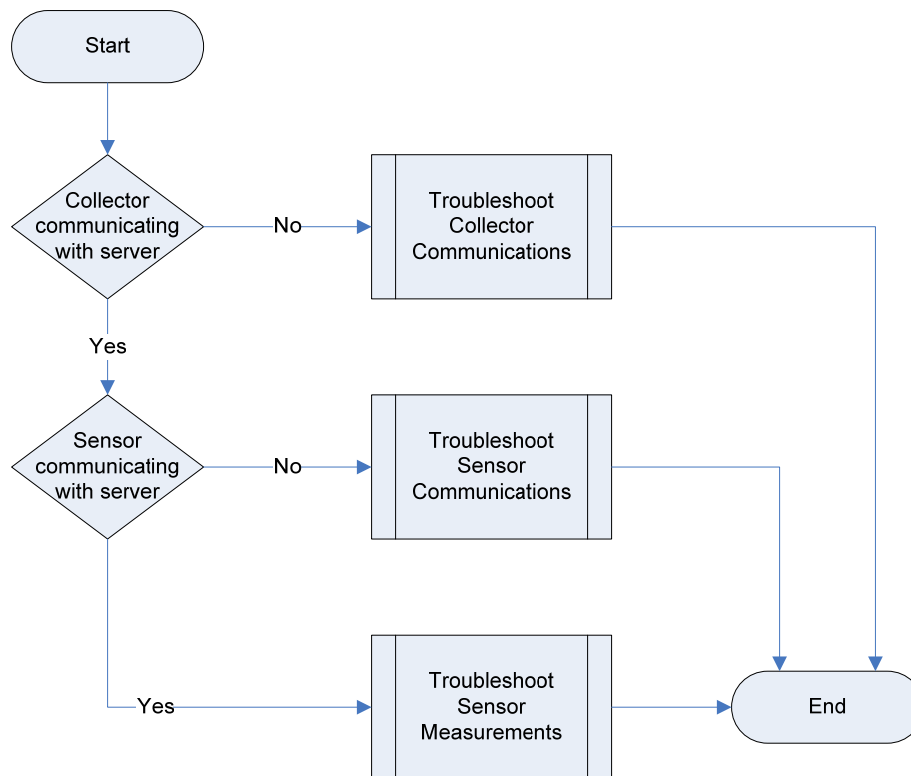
Start

Collector communicating with server

No

Troubleshoot Collector Communications

Yes

Sensor communicating with server

No

Troubleshoot Sensor Communications

Yes

Troubleshoot Sensor Measurements

End